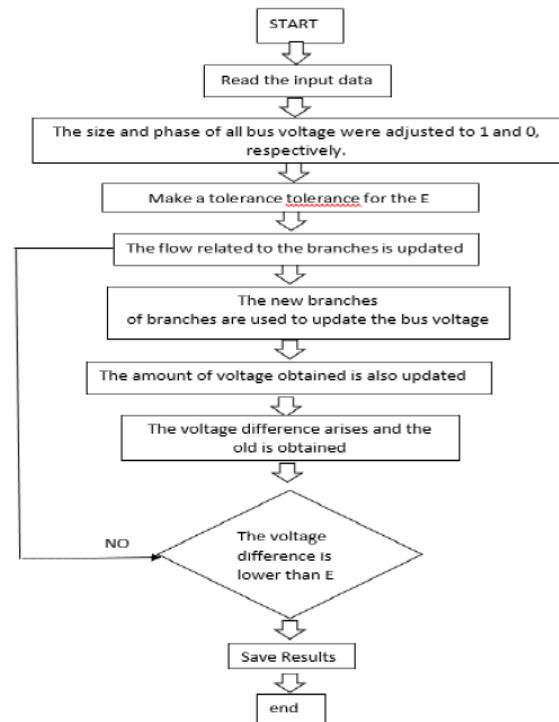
START

Read the input data

The size and phase of all bus voltage were adjusted to 1 and 0, respectively.

Make a tolerance tolerance for the E

The flow related to the branches is updated

The new branches of branches are used to update the bus voltage

The amount of voltage obtained is also updated

The voltage difference arises and the old is obtained

NO

The voltage difference is lower than E

Save Results

end